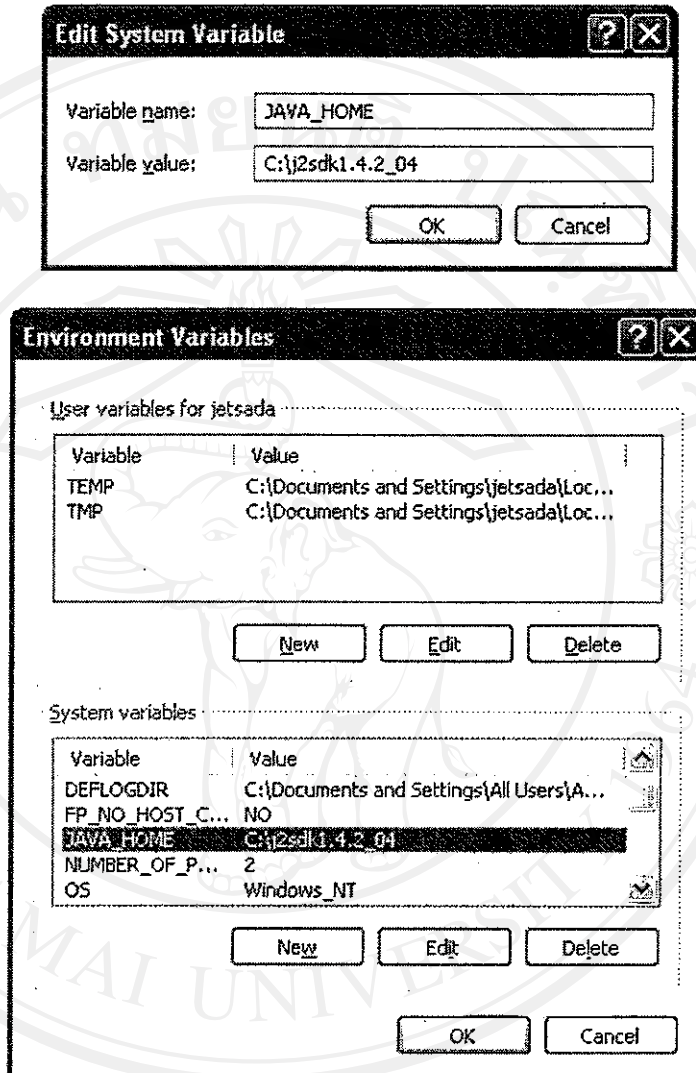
Edit System Variable

Variable name: JAVA_HOME
Variable value: C:\j2sdk1.4.2_04

OK Cancel

Environment Variables

User variables for jetsada

| Variable | Value |
|---|---|
| TEMP | C:\Documents and Settings\jetsada\Loc... |
| TMP | C:\Documents and Settings\jetsada\Loc... |

New Edit Delete

System variables

| Variable | Value |
|---|---|
| DEFLOGDIR | C:\Documents and Settings\All Users\A... |
| FP_NO_HOST_C... | NO |
| JAVA_HOME | C:\j2sdk1.4.2_04 |
| NUMBER_OF_P... | 2 |
| OS | Windows_NT |

New Edit Delete

OK Cancel

MAI UNIVERSITY